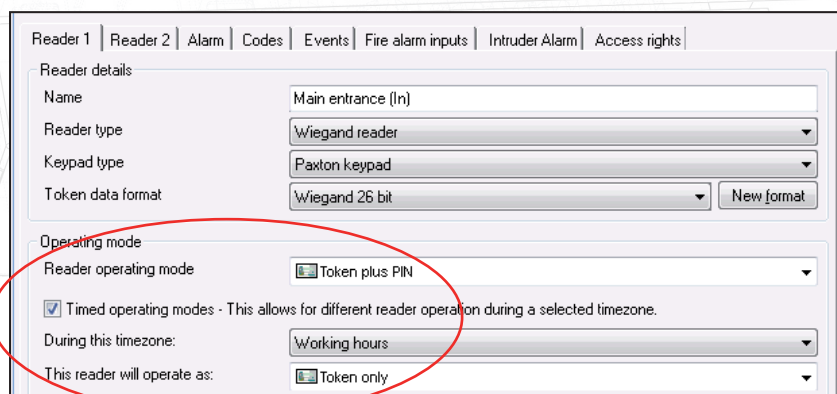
Reader 1 | Reader 2 | Alarm | Codes | Events | Fire alarm inputs | Intruder Alarm | Access rights

Reader details

Name
Main entrance (In)

Reader type
Wiegand reader

Keypad type
Paxton keypad

Token data format
Wiegand 26 bit
New format

Operating mode

Reader operating mode
Token plus PIN

Timed operating modes - This allows for different reader operation during a selected timezone.

During this timezone:
Working hours

This reader will operate as:
Token only